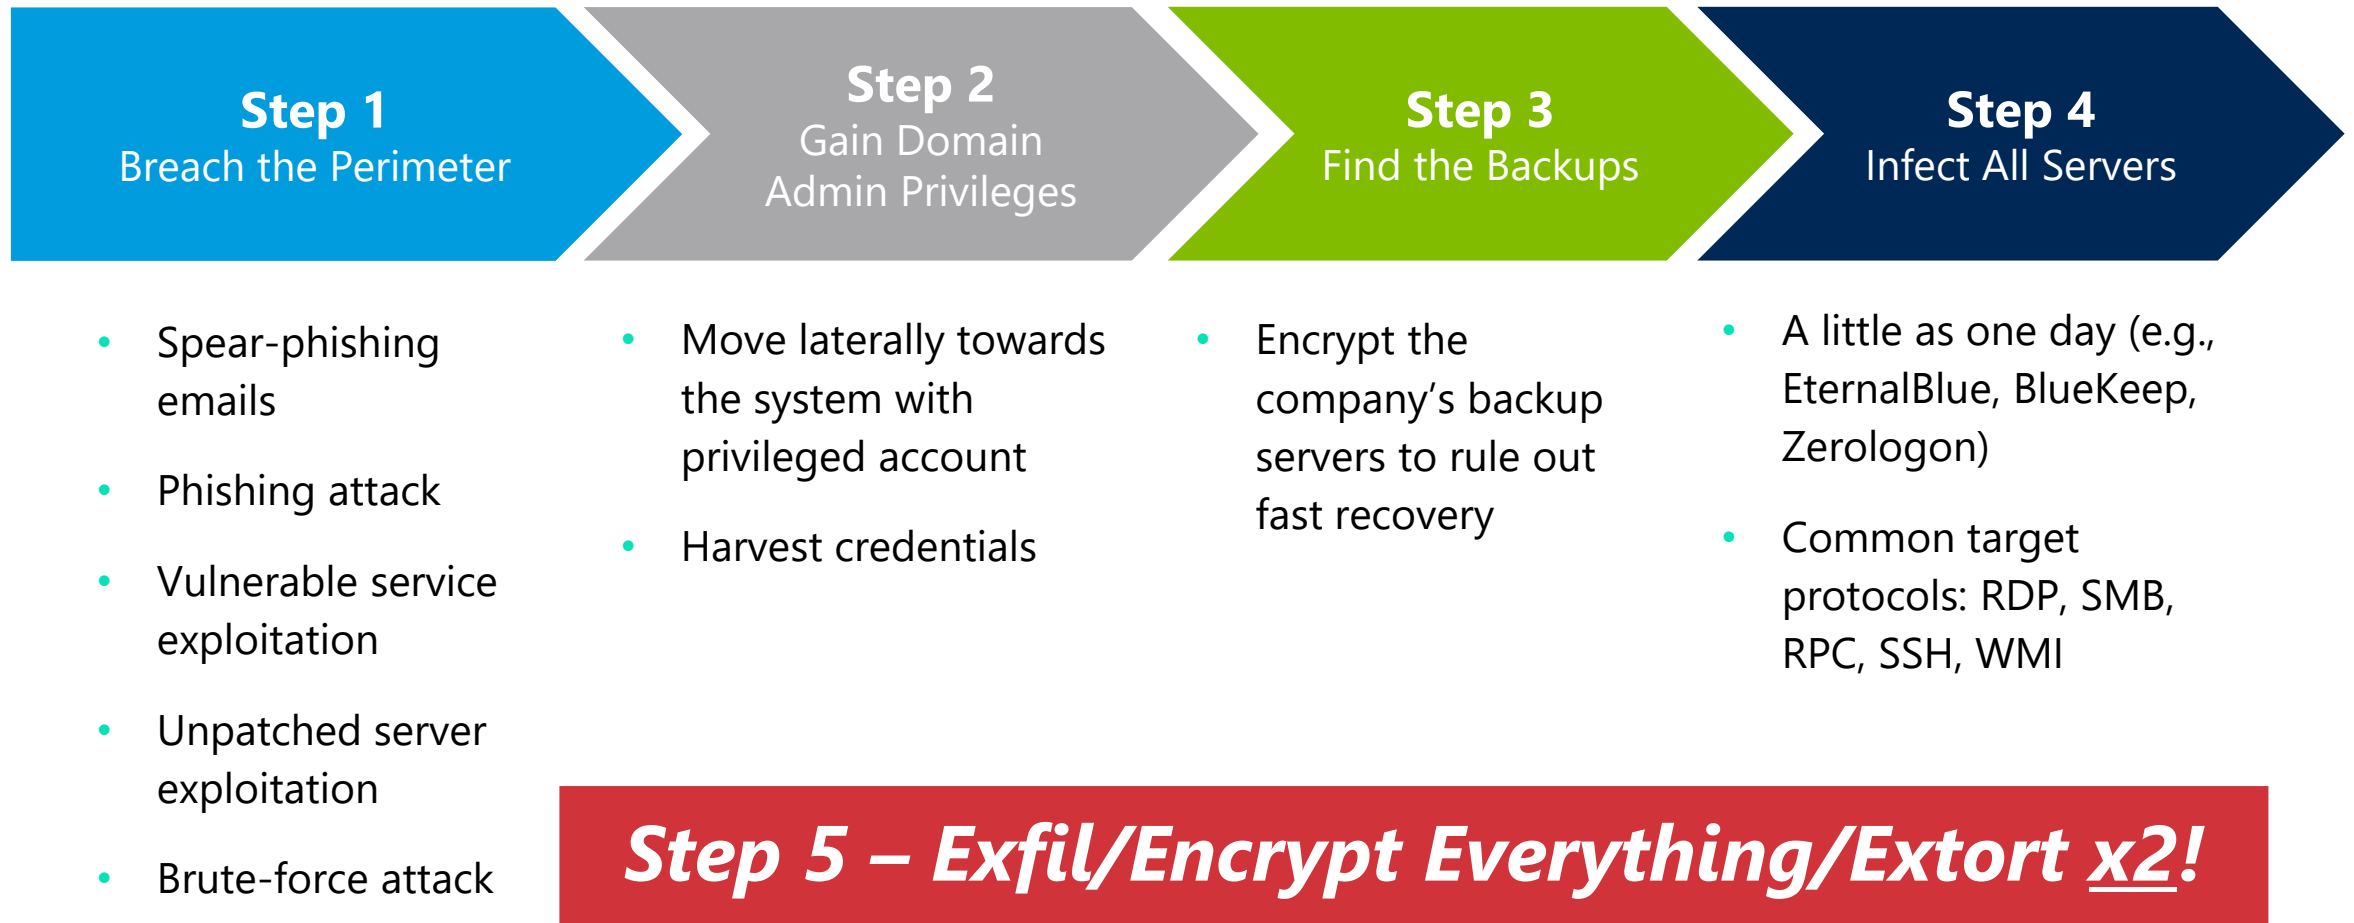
**Step 1**
Breach the Perimeter

**Step 2**
Gain Domain Admin Privileges

**Step 3**
Find the Backups

**Step 4**
Infect All Servers

- Spear-phishing emails
- Phishing attack
- Vulnerable service exploitation
- Unpatched server exploitation
- Brute-force attack

- Move laterally towards the system with privileged account
- Harvest credentials

- Encrypt the company's backup servers to rule out fast recovery

- A little as one day (e.g., EternalBlue, BlueKeep, Zerologon)
- Common target protocols: RDP, SMB, RPC, SSH, WMI

Step 5 – Exfil/Encrypt Everything/Extort x2!